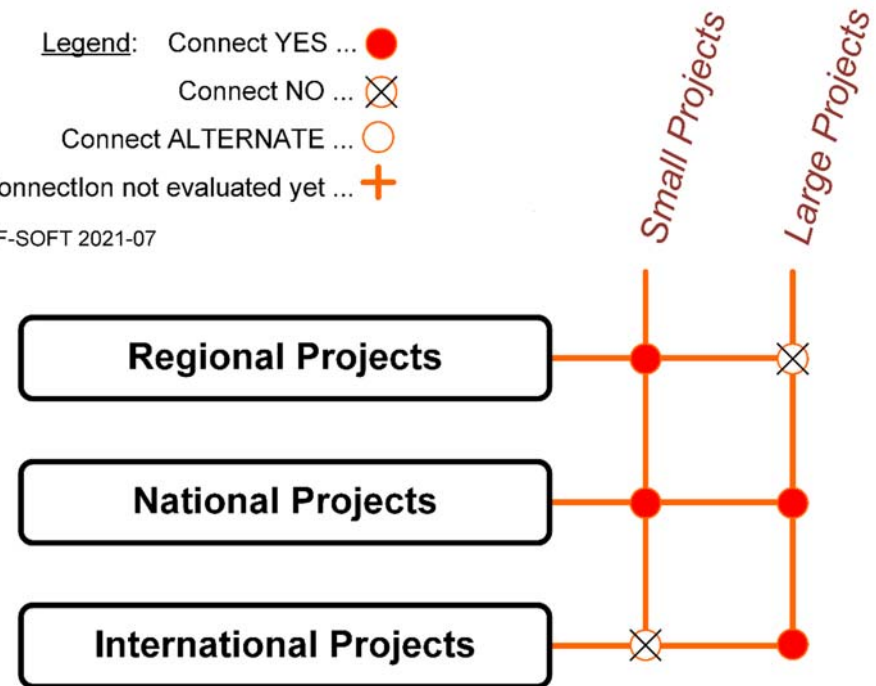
Legend: Connect YES ...
Connect NO ...
Connect ALTERNATE ...
onnectIon not evaluated yet ...
F-SOFT 2021-07

Small Projects
Large Projects

Regional Projects

National Projects

International Projects